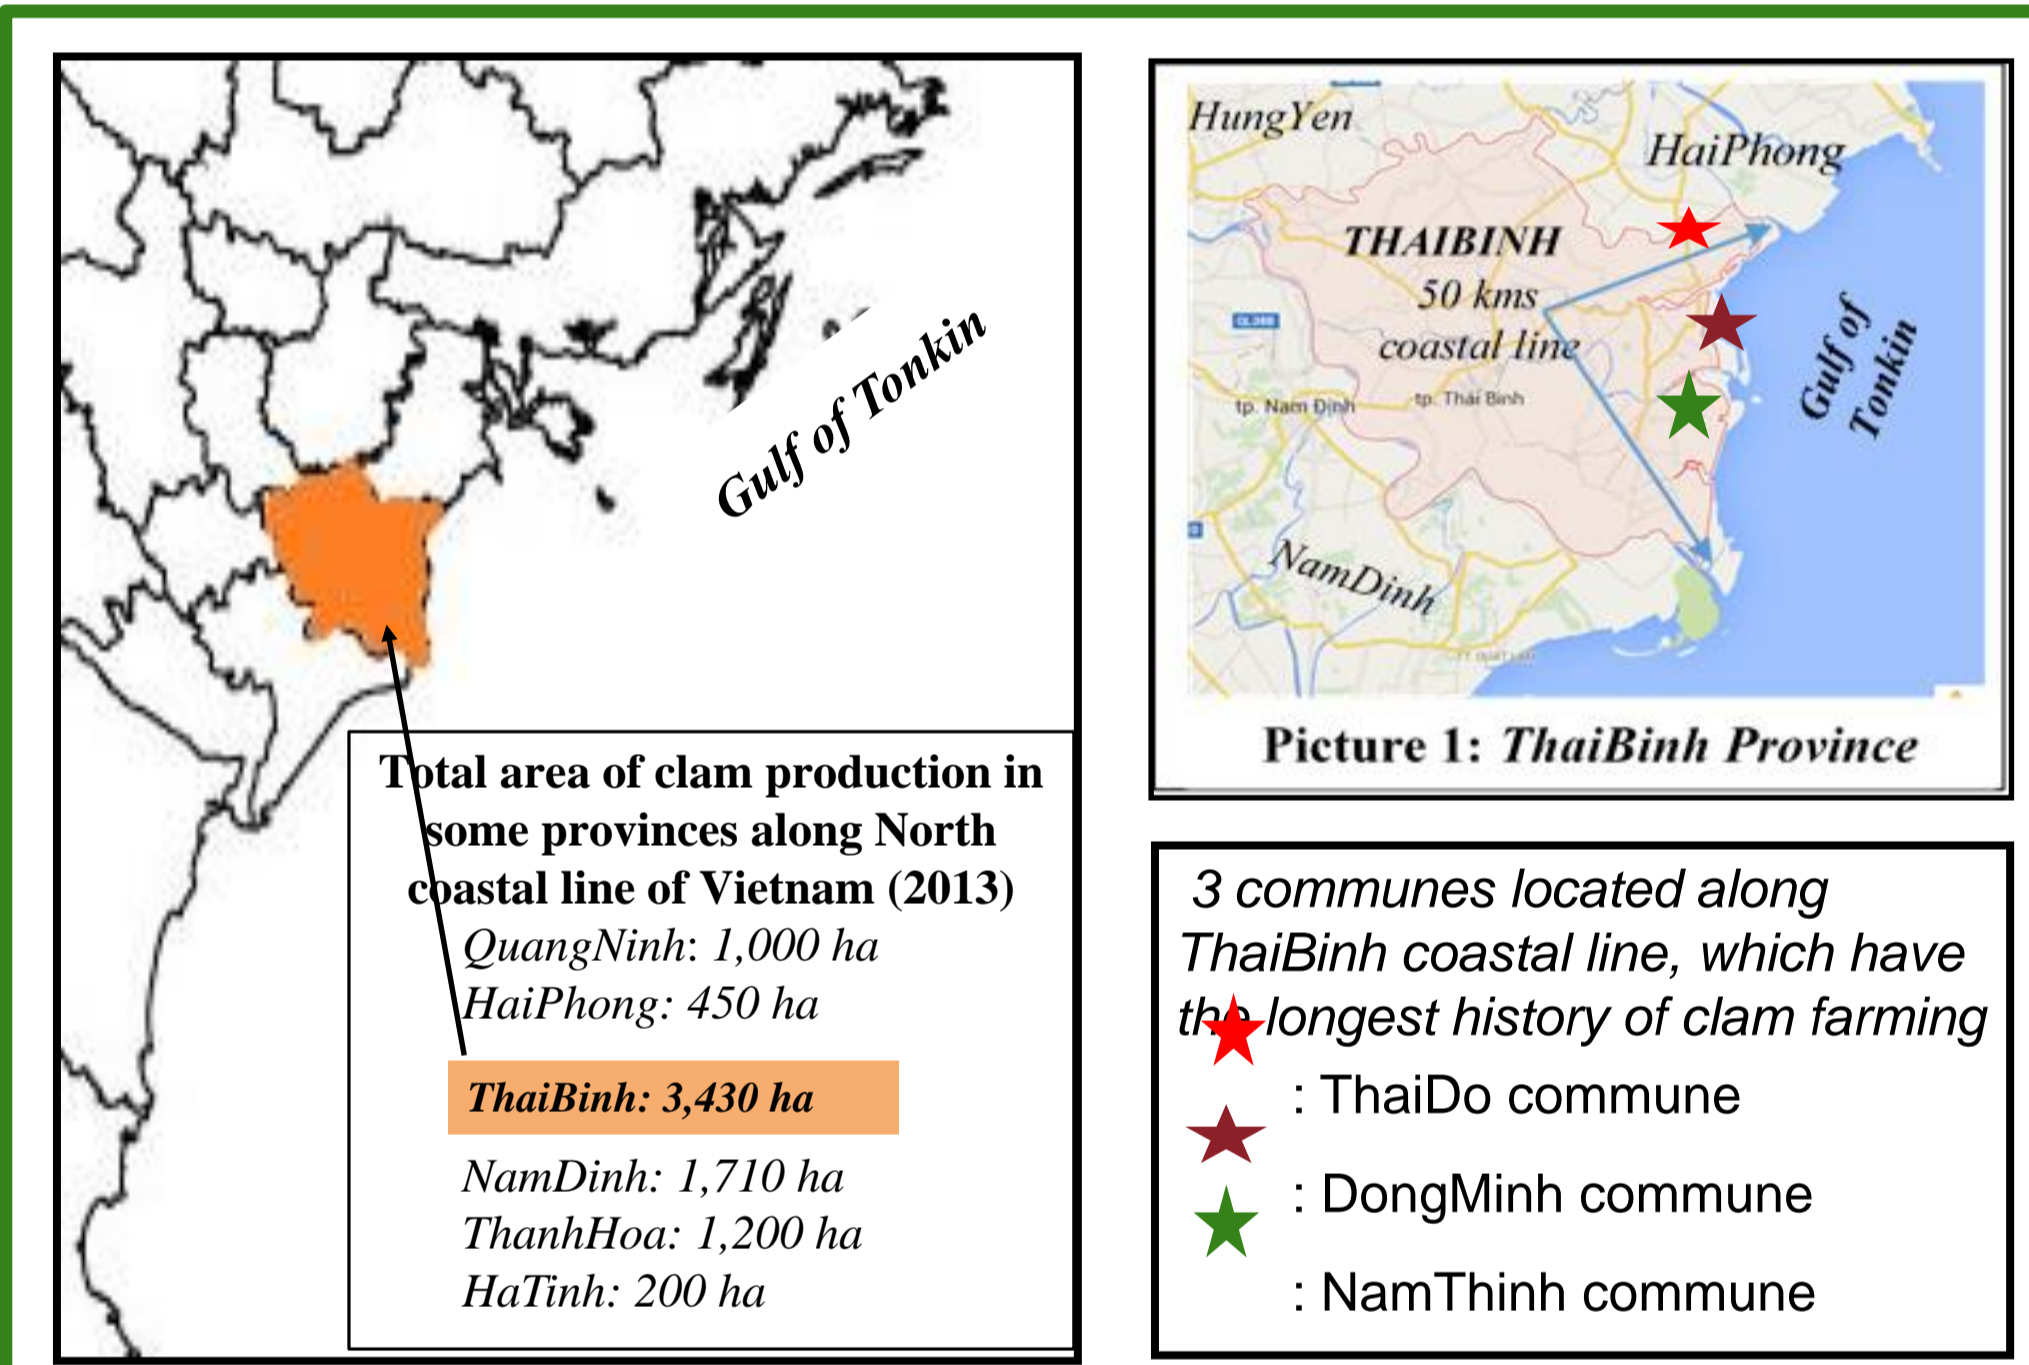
Gulf of Tonkin

Total area of clam production in some provinces along North coastal line of Vietnam (2013)

QuangNinh: 1,000 ha
HaiPhong: 450 ha
ThaiBinh: 3,430 ha
NamDinh: 1,710 ha
ThanhHoa: 1,200 ha
HaTinh: 200 ha

HungYen
HaiPhong
THAIBINH
50 kms coastal line
tp. Nam Định
tp. Thái Bình
NamDinh
Gulf of Tonkin

Picture 1: ThaiBinh Province

3 communes located along ThaiBinh coastal line, which have the longest history of clam farming
: ThaiDo commune
: DongMinh commune
: NamThinh commune